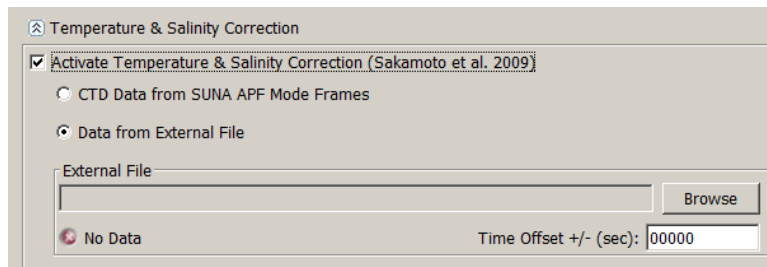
Temperature & Salinity Correction

Activate Temperature & Salinity Correction (Sakamoto et al. 2009)

CTD Data from SUNA APF Mode Frames

Data from External File

External File

Browse

No Data

Time Offset +/- (sec): 00000